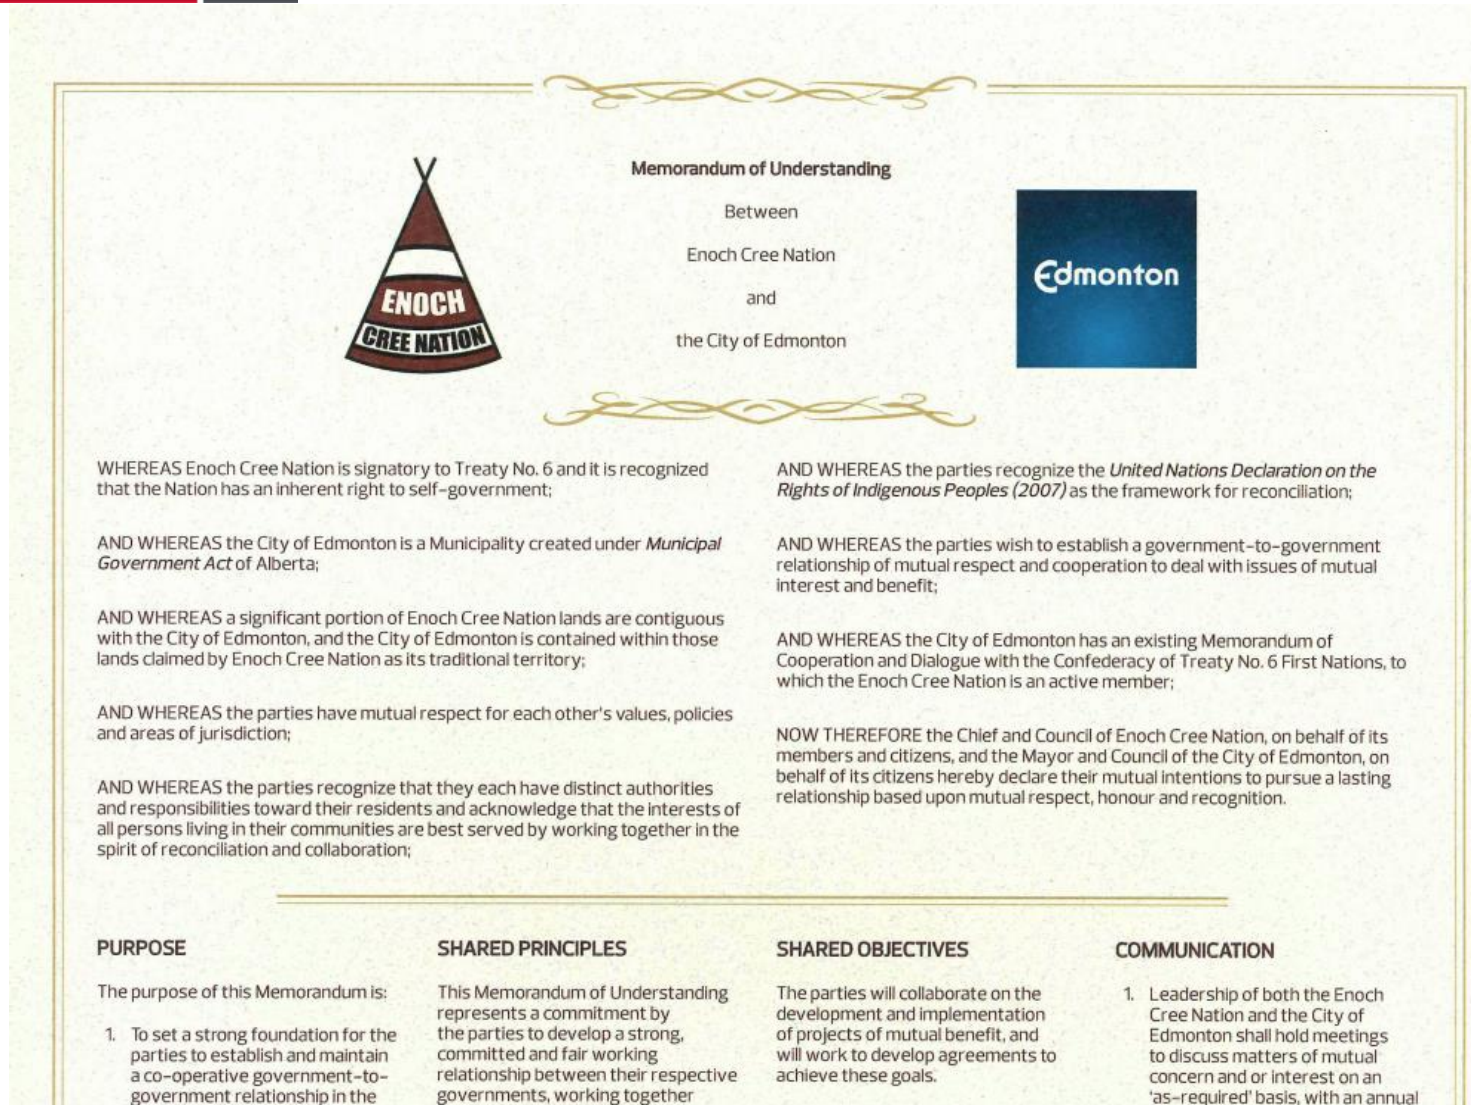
ENOCH
CREE NATION

Memorandum of Understanding

Between

Enoch Cree Nation

and

the City of Edmonton

Edmonton

WHEREAS Enoch Cree Nation is signatory to Treaty No. 6 and it is recognized that the Nation has an inherent right to self-government;

AND WHEREAS the City of Edmonton is a Municipality created under *Municipal Government Act* of Alberta;

AND WHEREAS a significant portion of Enoch Cree Nation lands are contiguous with the City of Edmonton, and the City of Edmonton is contained within those lands claimed by Enoch Cree Nation as its traditional territory;

AND WHEREAS the parties have mutual respect for each other's values, policies and areas of jurisdiction;

AND WHEREAS the parties recognize that they each have distinct authorities and responsibilities toward their residents and acknowledge that the interests of all persons living in their communities are best served by working together in the spirit of reconciliation and collaboration;

AND WHEREAS the parties recognize the *United Nations Declaration on the Rights of Indigenous Peoples (2007)* as the framework for reconciliation;

AND WHEREAS the parties wish to establish a government-to-government relationship of mutual respect and cooperation to deal with issues of mutual interest and benefit;

AND WHEREAS the City of Edmonton has an existing Memorandum of Cooperation and Dialogue with the Confederacy of Treaty No. 6 First Nations, to which the Enoch Cree Nation is an active member;

NOW THEREFORE the Chief and Council of Enoch Cree Nation, on behalf of its members and citizens, and the Mayor and Council of the City of Edmonton, on behalf of its citizens hereby declare their mutual intentions to pursue a lasting relationship based upon mutual respect, honour and recognition.

PURPOSE

The purpose of this Memorandum is:

1. To set a strong foundation for the parties to establish and maintain a co-operative government-to-government relationship in the

SHARED PRINCIPLES

This Memorandum of Understanding represents a commitment by the parties to develop a strong, committed and fair working relationship between their respective governments, working together

SHARED OBJECTIVES

The parties will collaborate on the development and implementation of projects of mutual benefit, and will work to develop agreements to achieve these goals.

COMMUNICATION

1. Leadership of both the Enoch Cree Nation and the City of Edmonton shall hold meetings to discuss matters of mutual concern and or interest on an 'as-required' basis, with an annual